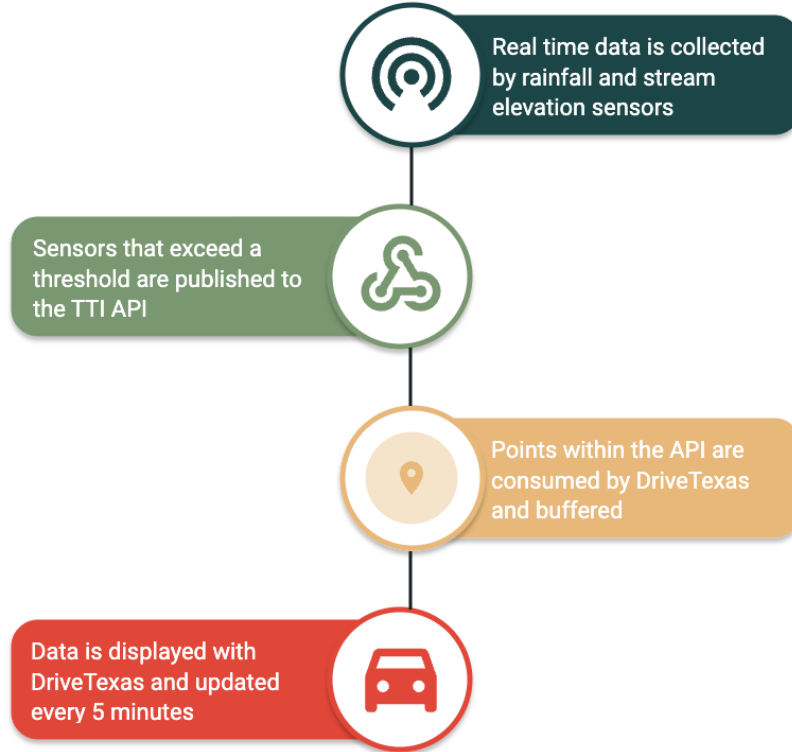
Real time data is collected by rainfall and stream elevation sensors

Sensors that exceed a threshold are published to the TTI API

Points within the API are consumed by DriveTexas and buffered

Data is displayed with DriveTexas and updated every 5 minutes